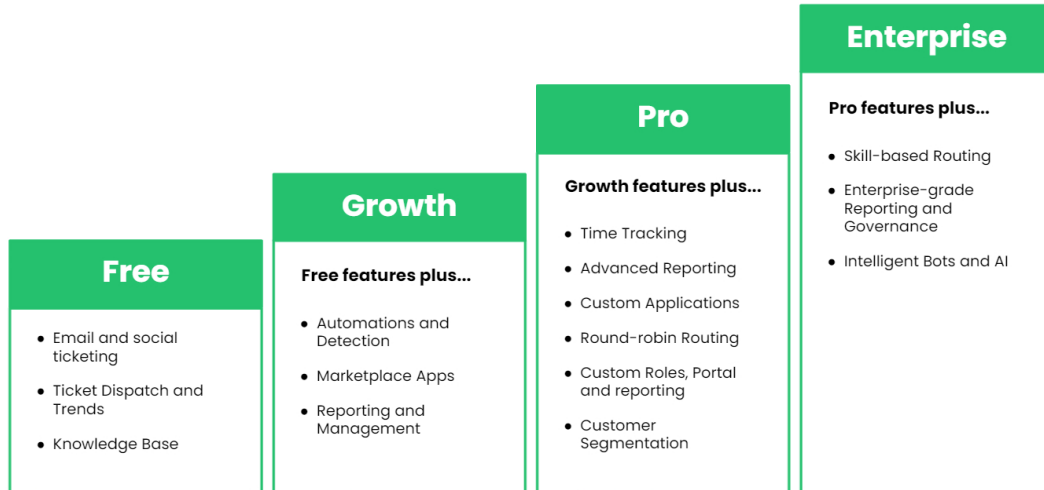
Free

- Email and social ticketing
- Ticket Dispatch and Trends
- Knowledge Base

Growth

Free features plus...

- Automations and Detection
- Marketplace Apps
- Reporting and Management

Pro

Growth features plus...

- Time Tracking
- Advanced Reporting
- Custom Applications
- Round-robin Routing
- Custom Roles, Portal and reporting
- Customer Segmentation

Enterprise

Pro features plus...

- Skill-based Routing
- Enterprise-grade Reporting and Governance
- Intelligent Bots and AI